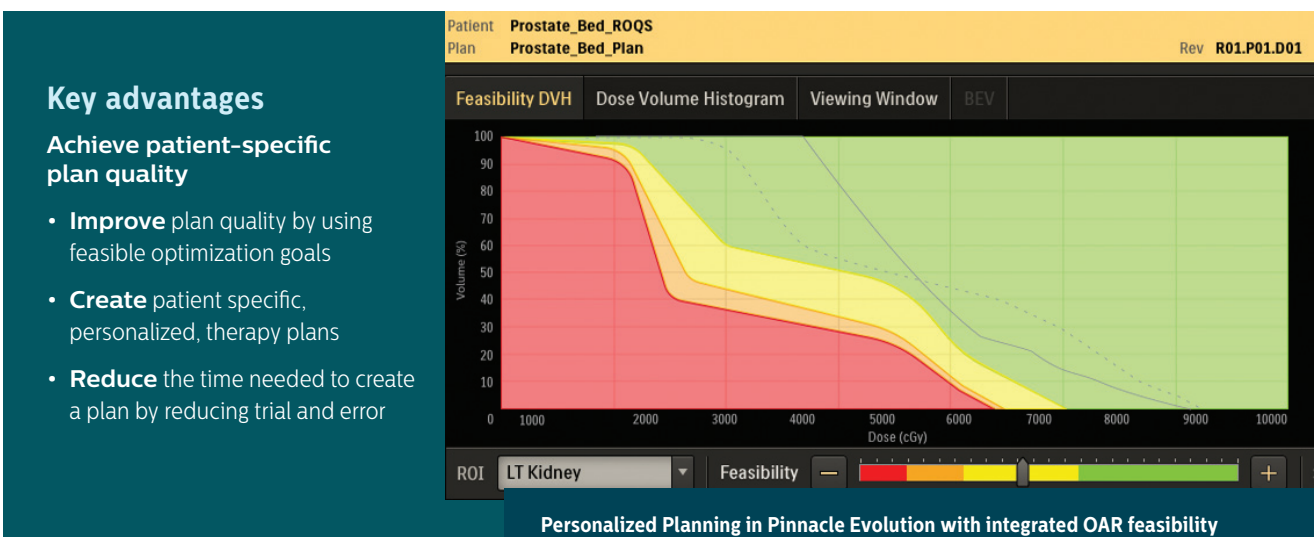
Key advantages

Achieve patient-specific plan quality

• **Improve** plan quality by using feasible optimization goals

• **Create** patient specific, personalized, therapy plans

• **Reduce** the time needed to create a plan by reducing trial and error

Patient Prostate_Bed_ROQS
Plan Prostate_Bed_Plan
Rev R01.P01.D01

Feasibility DVH | Dose Volume Histogram | Viewing Window | BEV

100
90
80
70
60
50
40
30
20
10
0
Volume (%)

1000 2000 3000 4000 5000 6000 7000 8000 9000 10000
Dose (cGy)

ROI LT Kidney Feasibility − +

Personalized Planning in Pinnacle Evolution with integrated OAR feasibility